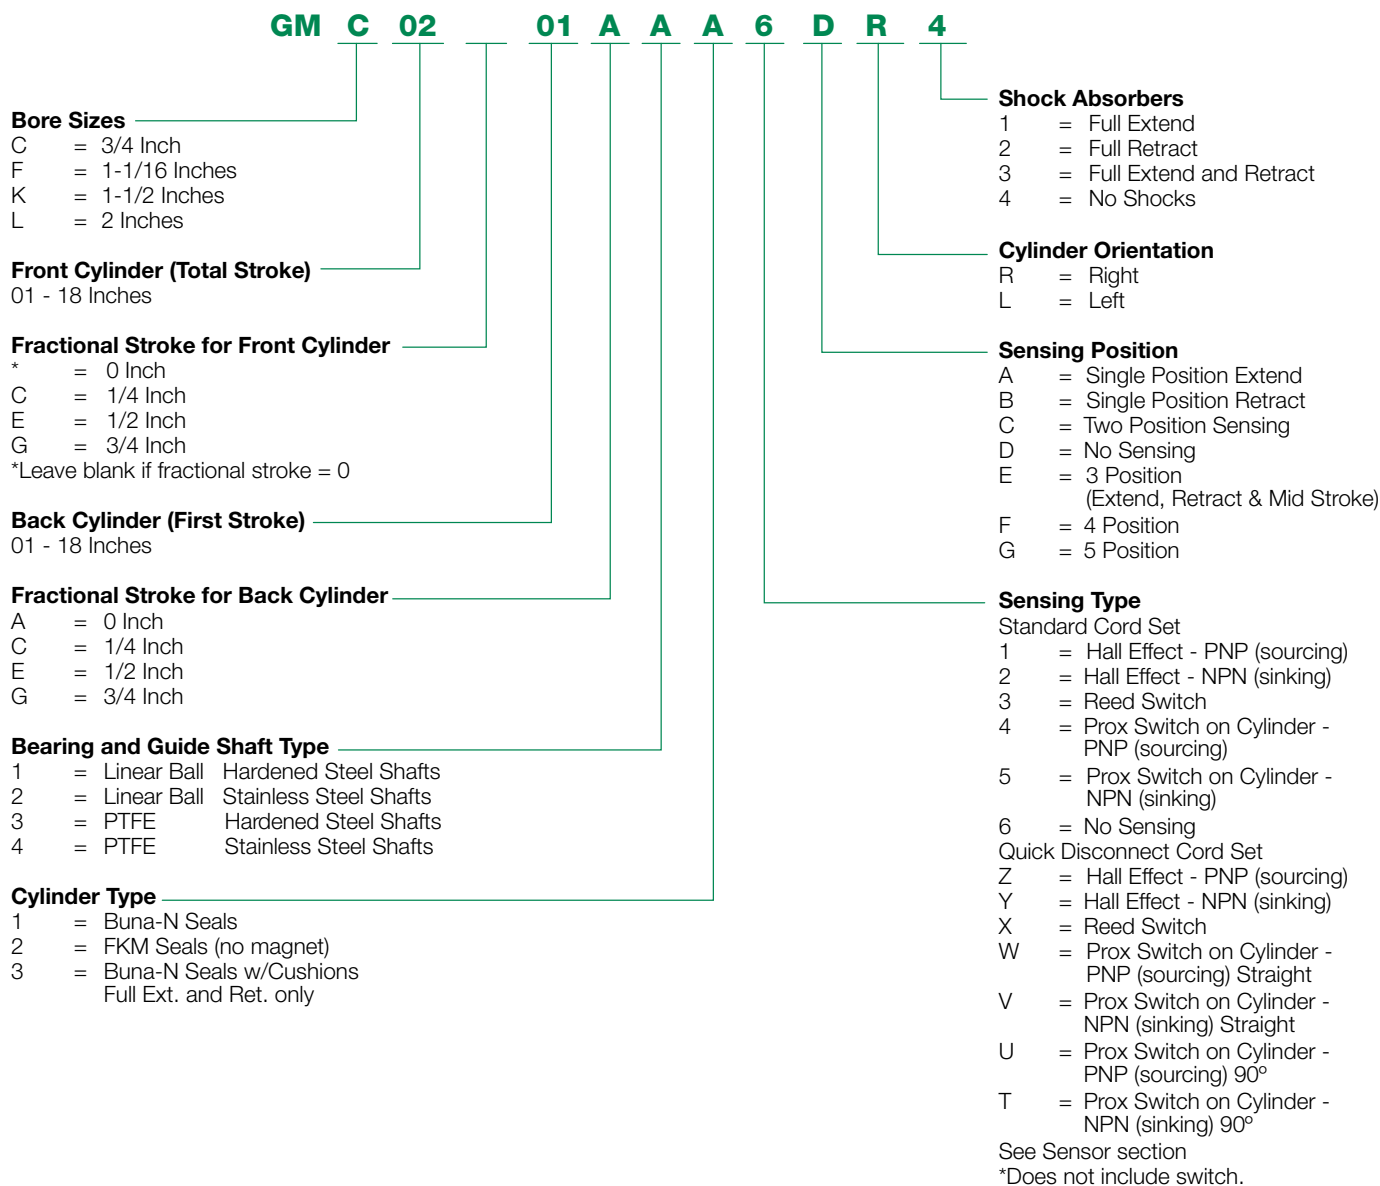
GM C 02 __ 01 A A A 6 D R 4

Bore Sizes
C = 3/4 Inch
F = 1-1/16 Inches
K = 1-1/2 Inches
L = 2 Inches

Front Cylinder (Total Stroke)
01 - 18 Inches

Fractional Stroke for Front Cylinder
* = 0 Inch
C = 1/4 Inch
E = 1/2 Inch
G = 3/4 Inch
*Leave blank if fractional stroke = 0

Back Cylinder (First Stroke)
01 - 18 Inches

Fractional Stroke for Back Cylinder
A = 0 Inch
C = 1/4 Inch
E = 1/2 Inch
G = 3/4 Inch

Bearing and Guide Shaft Type
1 = Linear Ball Hardened Steel Shafts
2 = Linear Ball Stainless Steel Shafts
3 = PTFE Hardened Steel Shafts
4 = PTFE Stainless Steel Shafts

Cylinder Type
1 = Buna-N Seals
2 = FKM Seals (no magnet)
3 = Buna-N Seals w/Cushions Full Ext. and Ret. only

Shock Absorbers
1 = Full Extend
2 = Full Retract
3 = Full Extend and Retract
4 = No Shocks

Cylinder Orientation
R = Right
L = Left

Sensing Position
A = Single Position Extend
B = Single Position Retract
C = Two Position Sensing
D = No Sensing
E = 3 Position (Extend, Retract & Mid Stroke)
F = 4 Position
G = 5 Position

Sensing Type
Standard Cord Set
1 = Hall Effect - PNP (sourcing)
2 = Hall Effect - NPN (sinking)
3 = Reed Switch
4 = Prox Switch on Cylinder - PNP (sourcing)
5 = Prox Switch on Cylinder - NPN (sinking)
6 = No Sensing
Quick Disconnect Cord Set
Z = Hall Effect - PNP (sourcing)
Y = Hall Effect - NPN (sinking)
X = Reed Switch
W = Prox Switch on Cylinder - PNP (sourcing) Straight
V = Prox Switch on Cylinder - NPN (sinking) Straight
U = Prox Switch on Cylinder - PNP (sourcing) 90º
T = Prox Switch on Cylinder - NPN (sinking) 90º
See Sensor section
*Does not include switch.